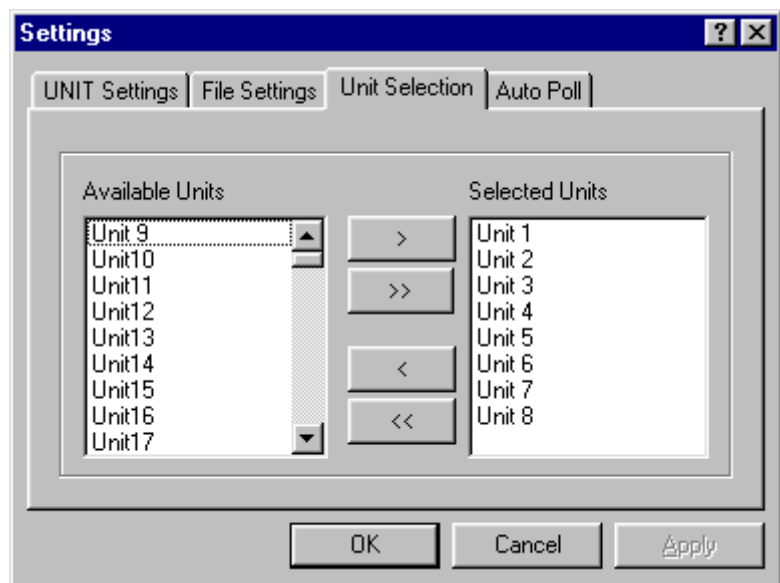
Settings
?
UNIT Settings | File Settings | Unit Selection | Auto Poll

Available Units
Unit 9
Unit10
Unit11
Unit12
Unit13
Unit14
Unit15
Unit16
Unit17

>
>>
<
<<

Selected Units
Unit 1
Unit 2
Unit 3
Unit 4
Unit 5
Unit 6
Unit 7
Unit 8

OK
Cancel
Apply